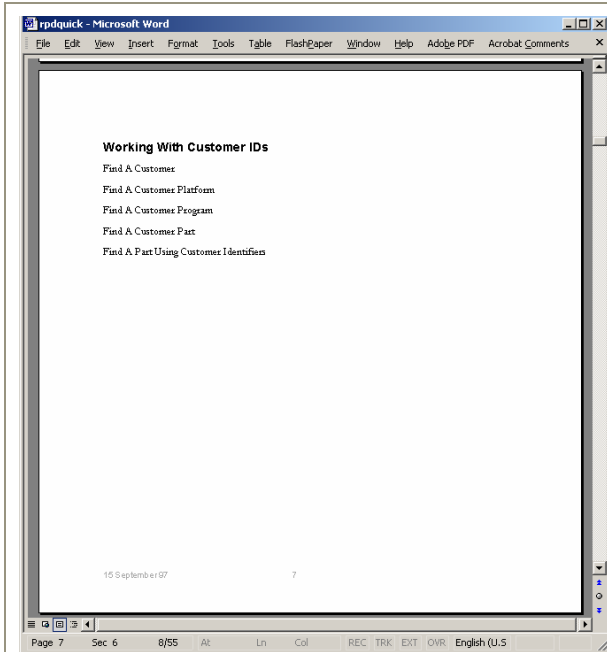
rpdquick - Microsoft Word

File Edit View Insert Format Tools Table FlashPaper Window Help Adobe PDF Acrobat Comments

Working With Customer IDs

Find A Customer

Find A Customer Platform

Find A Customer Program

Find A Customer Part

Find A Part Using Customer Identifiers

15 September 97 7

Page 7 Sec 6 8/55 At Ln Col REC TRK EXT OVR English (U.S